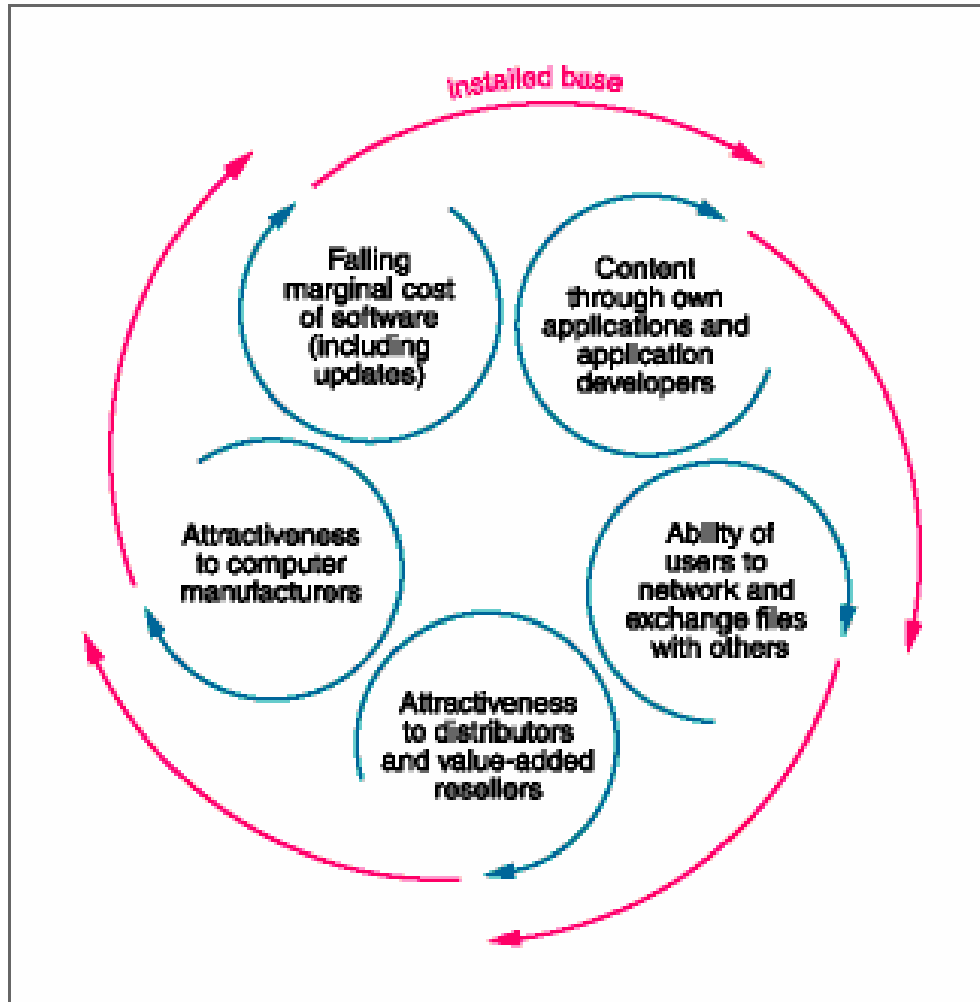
installed base

Falling marginal cost of software (including updates)

Content through own applications and application developers

Ability of users to network and exchange files with others

Attractiveness to distributors and value-added resellers

Attractiveness to computer manufacturers